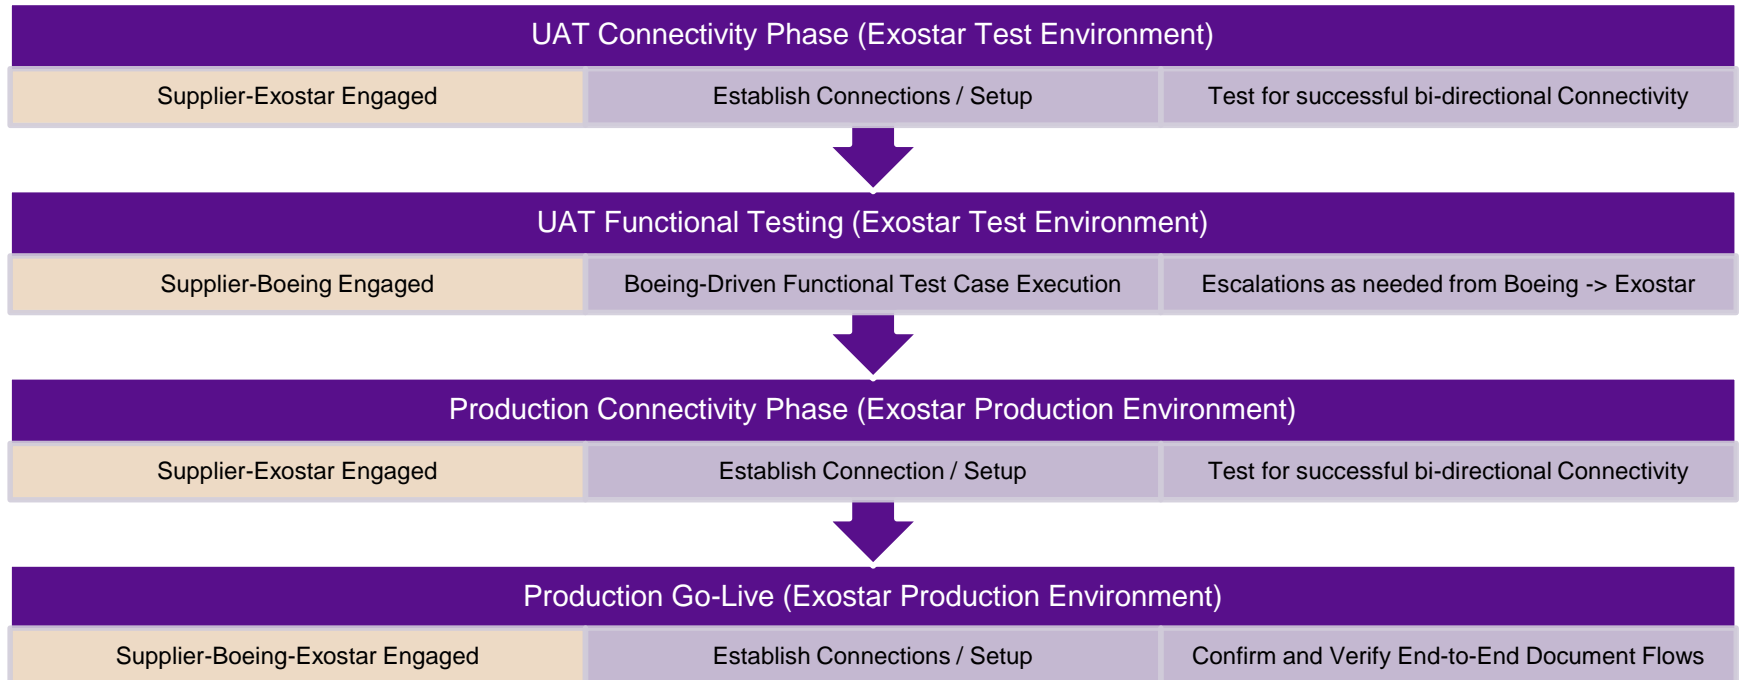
UAT Connectivity Phase (Exostar Test Environment)

Supplier-Exostar Engaged

Establish Connections / Setup

Test for successful bi-directional Connectivity

UAT Functional Testing (Exostar Test Environment)

Supplier-Boeing Engaged

Boeing-Driven Functional Test Case Execution

Escalations as needed from Boeing -> Exostar

Production Connectivity Phase (Exostar Production Environment)

Supplier-Exostar Engaged

Establish Connection / Setup

Test for successful bi-directional Connectivity

Production Go-Live (Exostar Production Environment)

Supplier-Boeing-Exostar Engaged

Establish Connections / Setup

Confirm and Verify End-to-End Document Flows